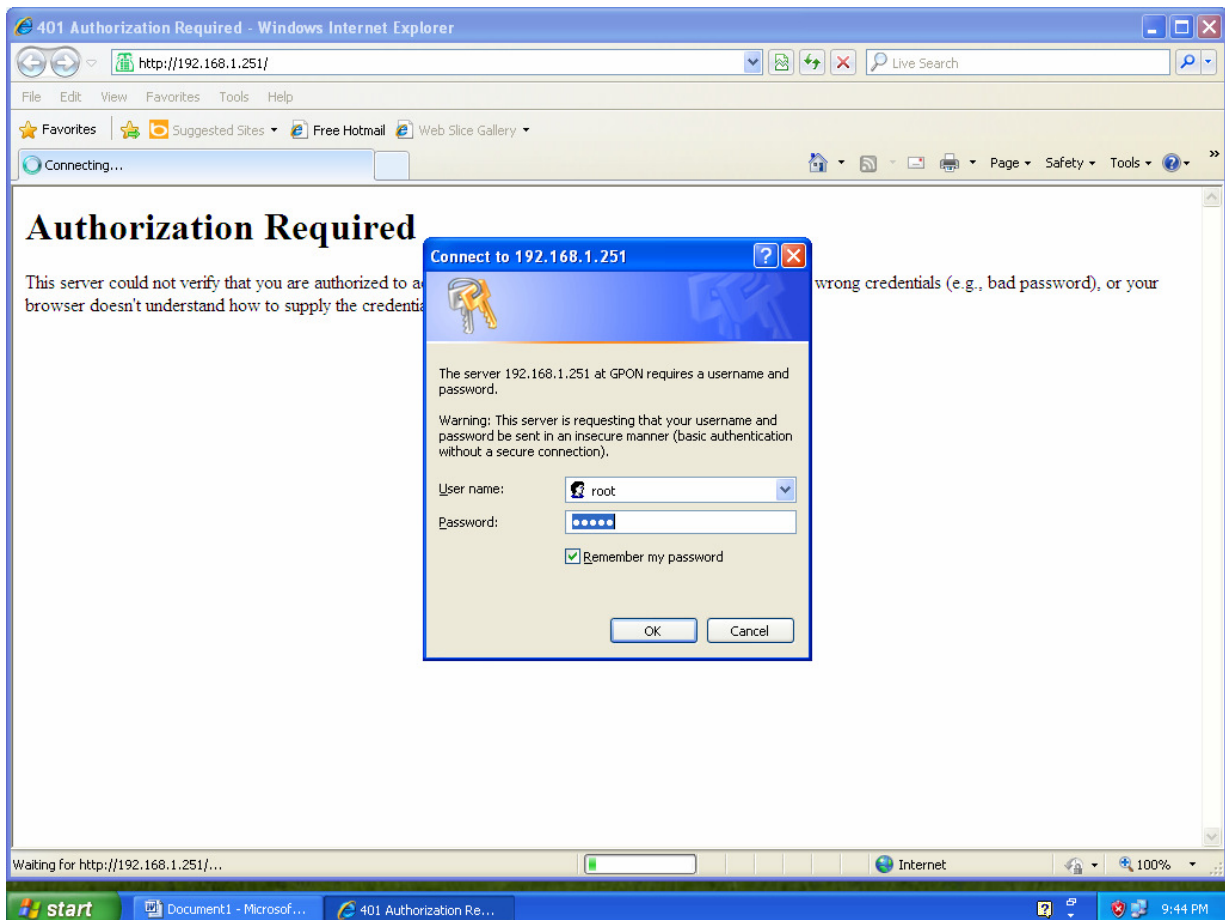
401 Authorization Required - Windows Internet Explorer

http://192.168.1.251/

Live Search

File Edit View Favorites Tools Help

Favorites Suggested Sites Free Hotmail Web Slice Gallery

Connecting...

Page Safety Tools

Authorization Required

This server could not verify that you are authorized to a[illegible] wrong credentials (e.g., bad password), or your browser doesn't understand how to supply the credentia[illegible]

Connect to 192.168.1.251

The server 192.168.1.251 at GPON requires a username and password.

Warning: This server is requesting that your username and password be sent in an insecure manner (basic authentication without a secure connection).

User name: root

Password: •••••

Remember my password

OK Cancel

Waiting for http://192.168.1.251/...

Internet

100%

start Document1 - Microsof... 401 Authorization Re...

9:44 PM